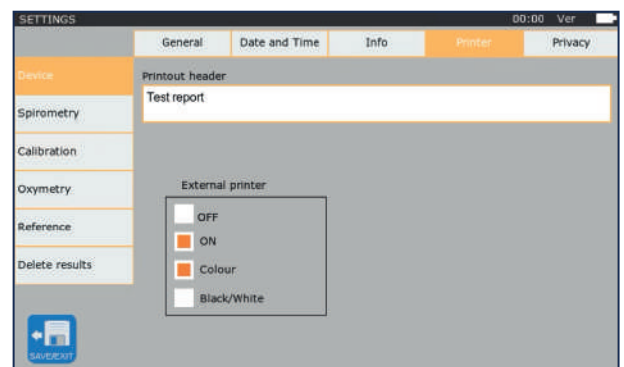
SETTINGS 00:00 Ver

General | Date and Time | Info | Printer | Privacy

Device
Spirometry
Calibration
Oxymetry
Reference
Delete results

Printout header
Test report

External printer
OFF
ON
Colour
Black/White

SAVE/EXIT